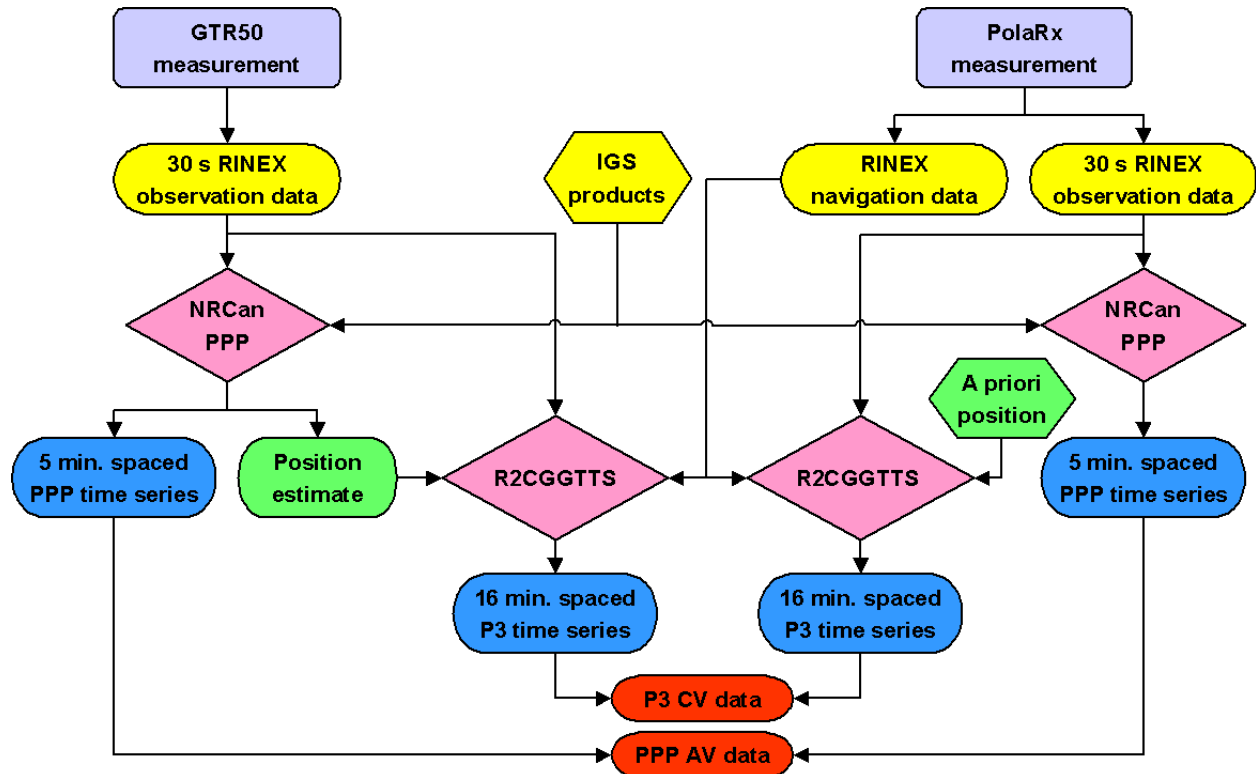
GTR50 measurement

PolaRx measurement

30 s RINEX observation data

IGS products

RINEX navigation data

30 s RINEX observation data

NRCan PPP

NRCan PPP

A priori position

5 min. spaced PPP time series

Position estimate

R2CGGTTS

R2CGGTTS

5 min. spaced PPP time series

16 min. spaced P3 time series

16 min. spaced P3 time series

P3 CV data

PPP AV data